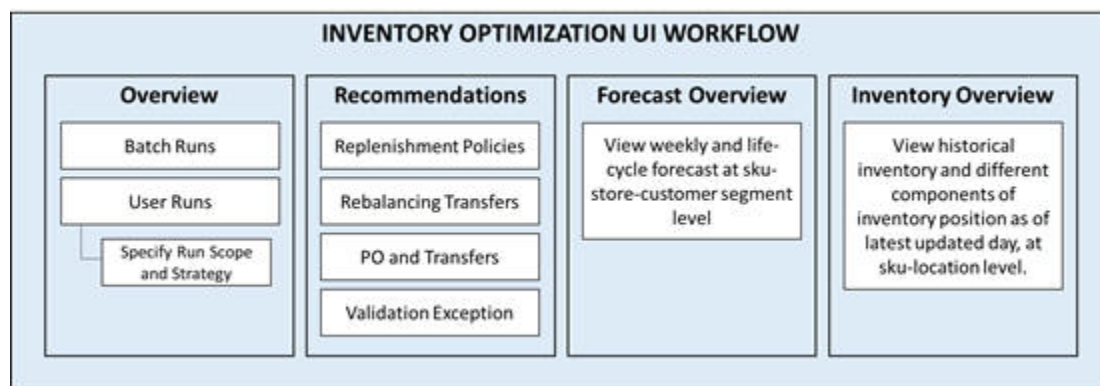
INVENTORY OPTIMIZATION UI WORKFLOW

Overview

Batch Runs

User Runs

Specify Run Scope and Strategy

Recommendations

Replenishment Policies

Rebalancing Transfers

PO and Transfers

Validation Exception

Forecast Overview

View weekly and lifecycle forecast at sku-store-customer segment level

Inventory Overview

View historical inventory and different components of inventory position as of latest updated day, at sku-location level.